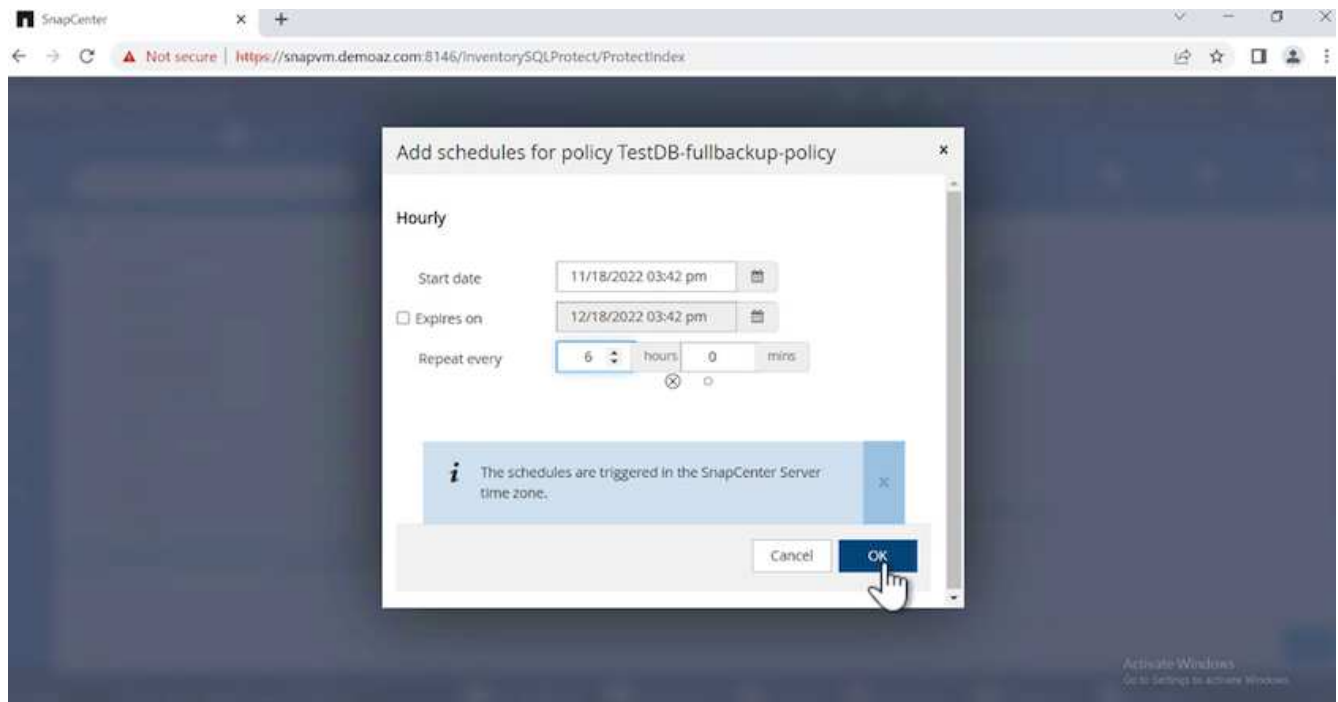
SnapCenter

Not secure | https://snapvm.demoaz.com:8146/InventorySQLProtect/ProtectIndex

Add schedules for policy TestDB-fullbackup-policy

Hourly

Start date 11/18/2022 03:42 pm

Expires on 12/18/2022 03:42 pm

Repeat every 6 hours 0 mins

The schedules are triggered in the SnapCenter Server time zone.

Cancel OK

Activate Windows
Go to Settings to activate Windows.